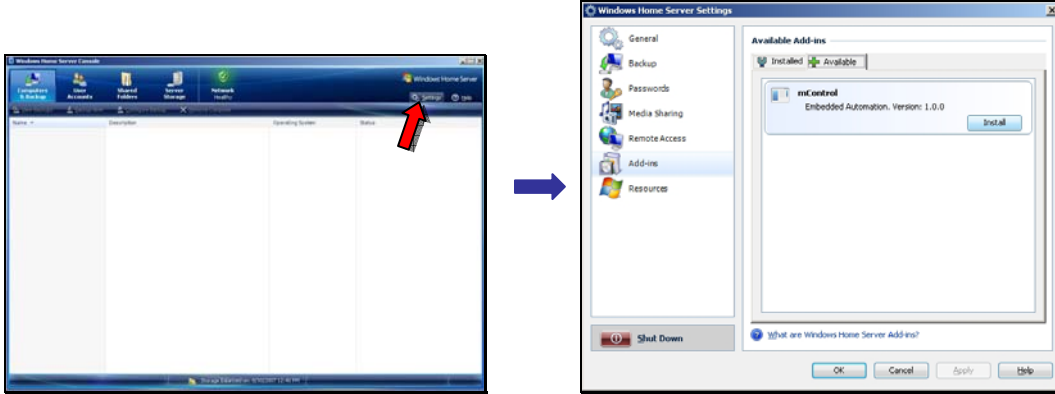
Windows Home Server Console

Computers & Backup
User Accounts
Shared Folders
Server Storage
Network Healthy

Windows Home Server
Settings
Help

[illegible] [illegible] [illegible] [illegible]

Name
Description
Operating System
Status

Storage Balanced on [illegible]

Windows Home Server Settings

General
Backup
Passwords
Media Sharing
Remote Access
Add-ins
Resources

Shut Down

Available Add-ins

Installed
Available

mControl
Embedded Automation. Version: 1.0.0
Install

What are Windows Home Server Add-ins?

OK
Cancel
Apply
Help